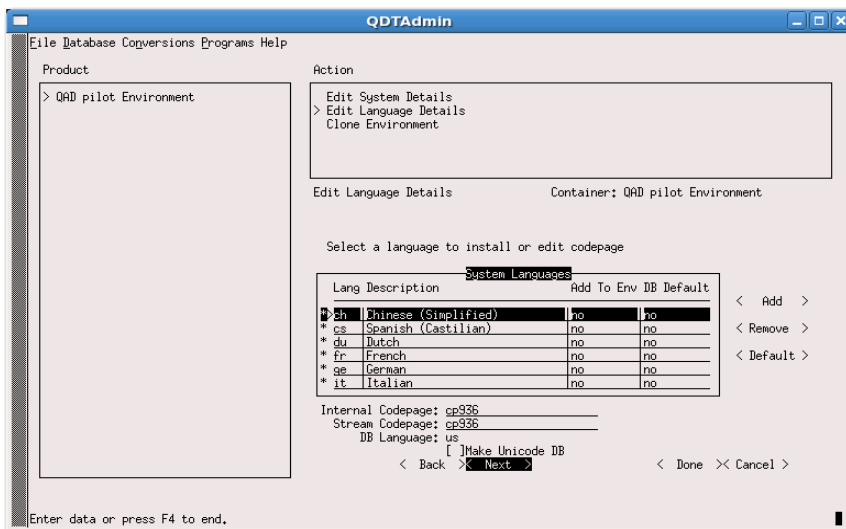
QDTAdmin

File Database Conversions Programs Help

Product

> QAD pilot Environment

Action

Edit System Details
> Edit Language Details
Clone Environment

Edit Language Details Container: QAD pilot Environment

Select a language to install or edit codepage

System Languages

| | Lang | Description | Add To Env | DB Default |
|---|---|---|---|---|
| *> | ch | Chinese (Simplified) | no | no |
| * | cs | Spanish (Castilian) | no | no |
| * | du | Dutch | no | no |
| * | fr | French | no | no |
| * | ge | German | no | no |
| * | it | Italian | no | no |

< Add >
< Remove >
< Default >

Internal Codepage: cp936
Stream Codepage: cp936
DB Language: us
[ ]Make Unicode DB

< Back >< Next > < Done >< Cancel >

Enter data or press F4 to end.